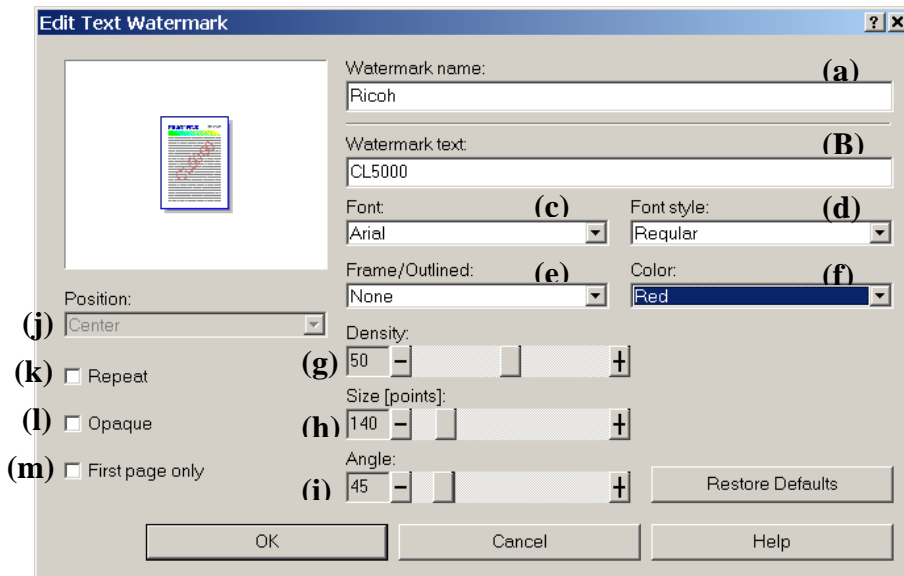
Edit Text Watermark

?

Watermark name:

(a)

Ricoh

Watermark text:

(B)

CL5000

Font:

(c)

Arial

Font style:

(d)

Regular

Frame/Outlined:

(e)

None

Color:

(f)

Red

Position:

(j)

Center

Density:

(g)

50

(k) Repeat

Size [points]:

(l) Opaque

(h)

140

Angle:

(m) First page only

(i)

45

Restore Defaults

OK

Cancel

Help